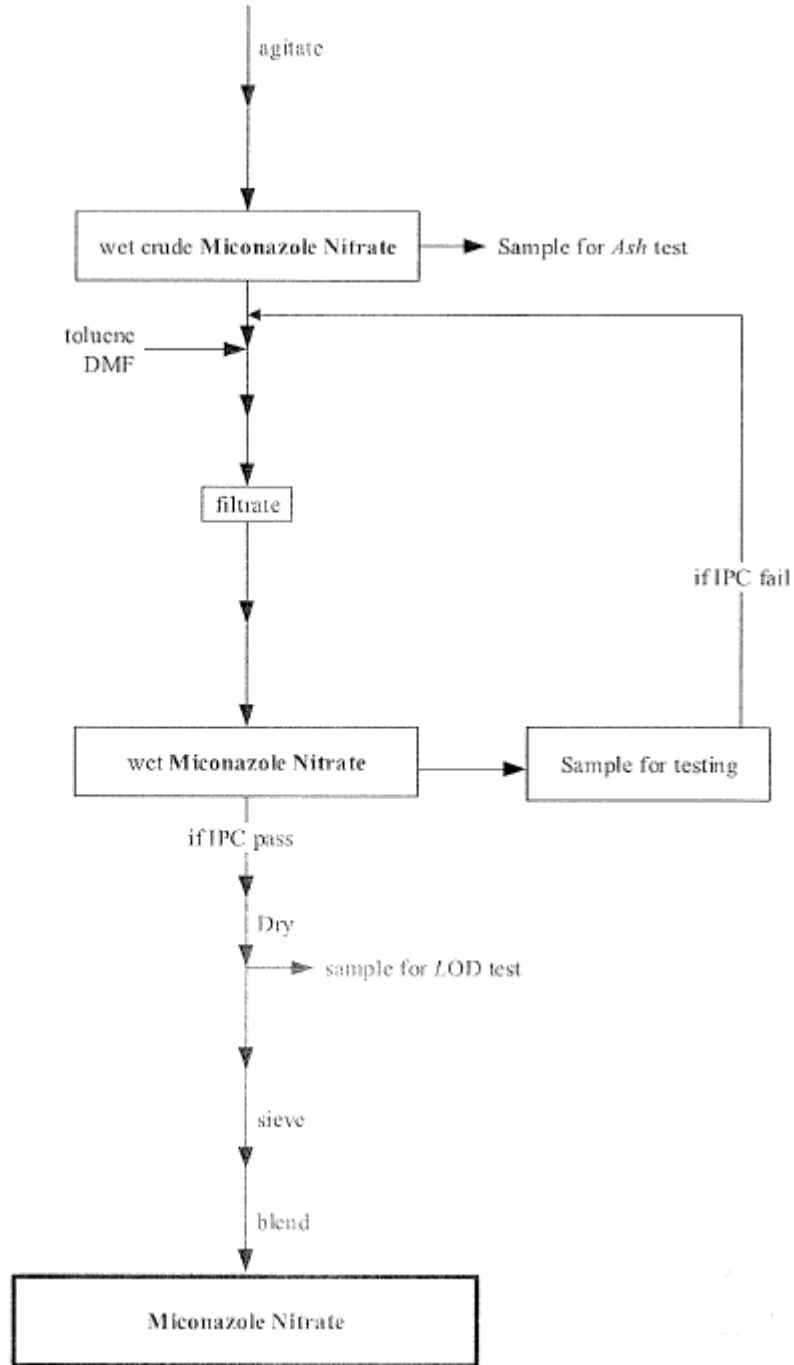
agitate

wet crude **Miconazole Nitrate**

Sample for *Ash* test

toluene
DMF

filtrate

if IPC fail

wet **Miconazole Nitrate**

Sample for testing

if IPC pass

Dry

sample for *LOD* test

sieve

blend

**Miconazole Nitrate**